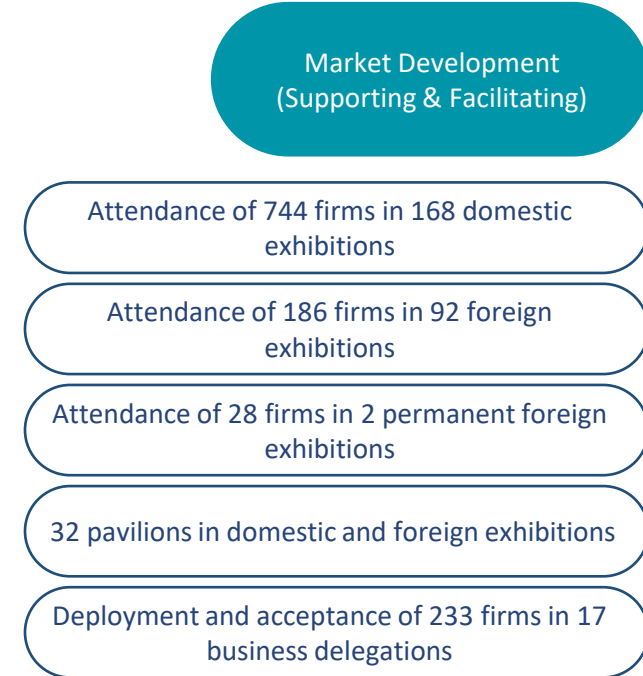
Market Development
(Supporting & Facilitating)

Attendance of 744 firms in 168 domestic exhibitions

Attendance of 186 firms in 92 foreign exhibitions

Attendance of 28 firms in 2 permanent foreign exhibitions

32 pavilions in domestic and foreign exhibitions

Deployment and acceptance of 233 firms in 17 business delegations